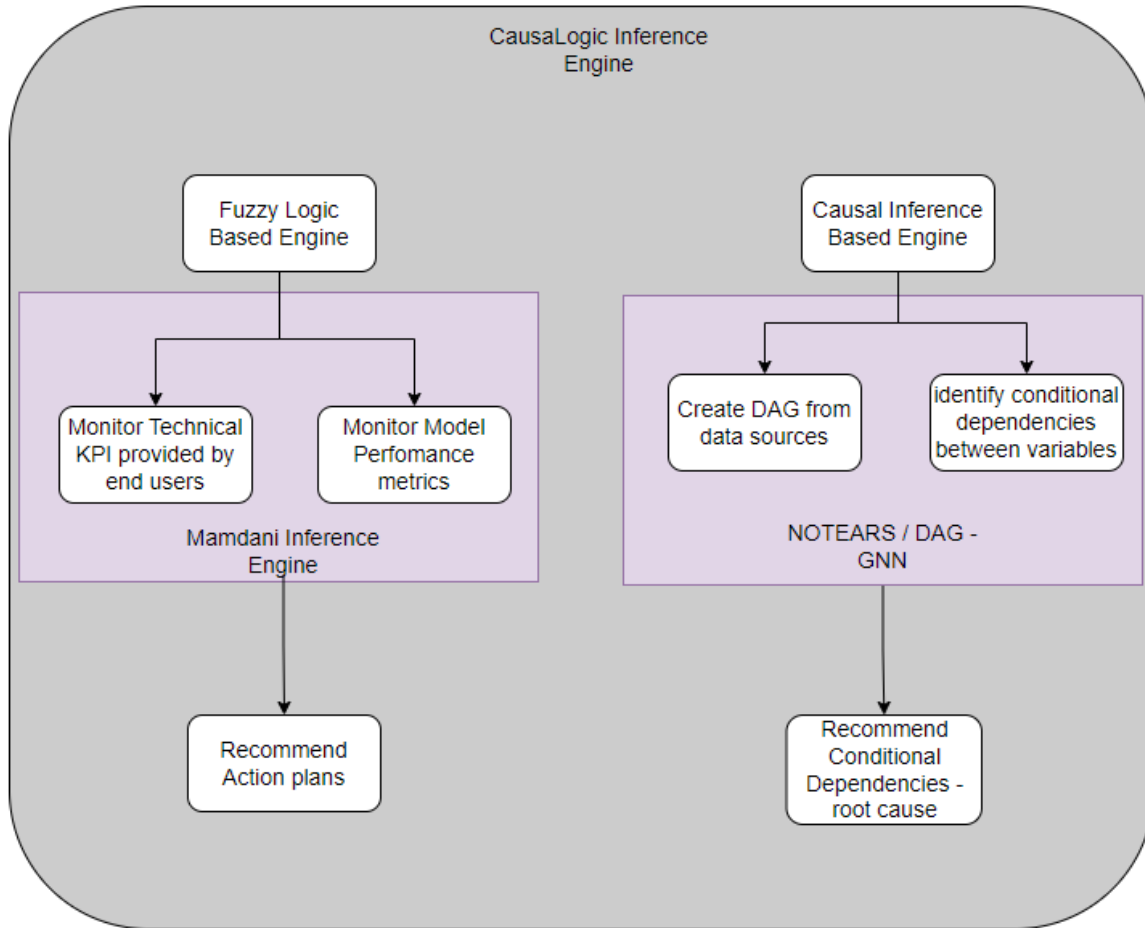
CausaLogic Inference Engine

Fuzzy Logic Based Engine

Monitor Technical KPI provided by end users

Monitor Model Perfomance metrics

Mamdani Inference Engine

Recommend Action plans

Causal Inference Based Engine

Create DAG from data sources

identify conditional dependencies between variables

NOTEARS / DAG - GNN

Recommend Conditional Dependencies - root cause